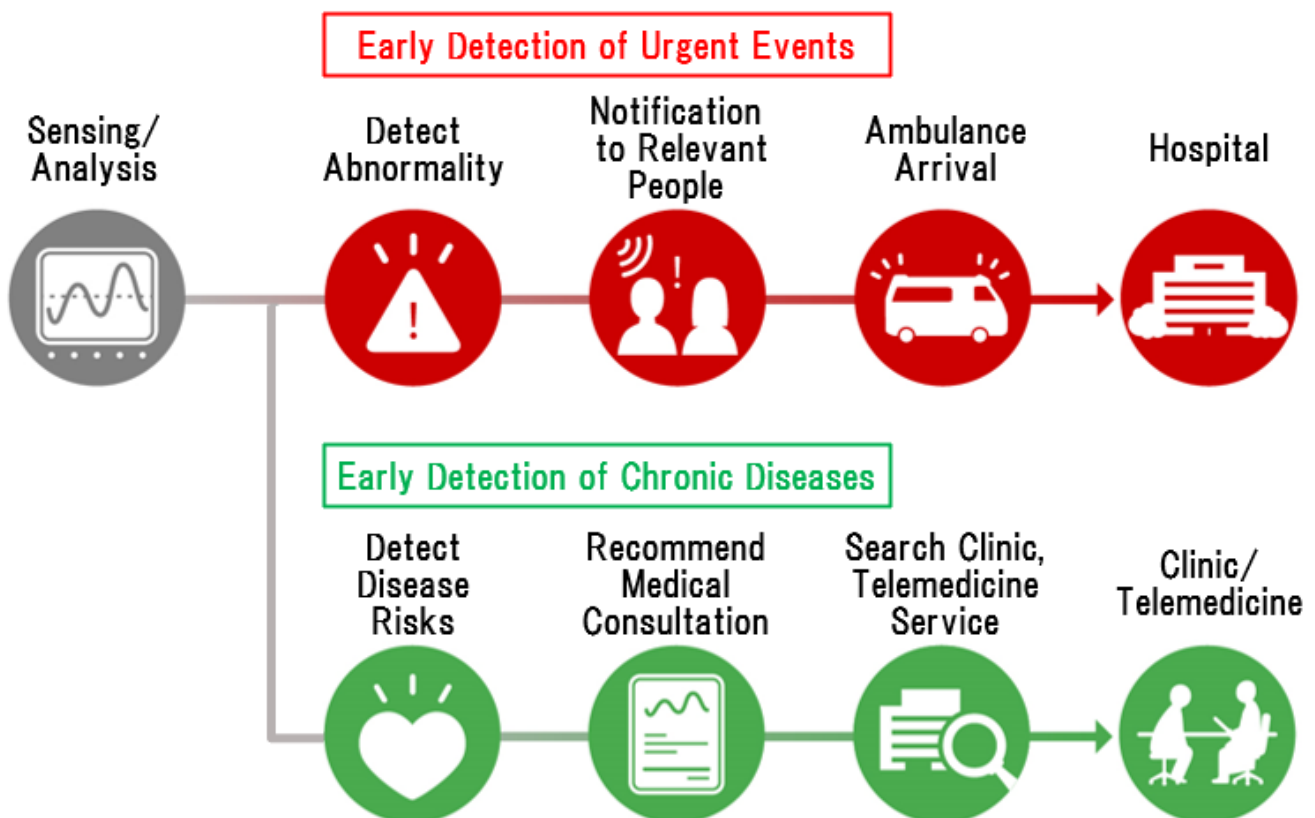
Early Detection of Urgent Events

Sensing/ Analysis

Detect Abnormality

Notification to Relevant People

Ambulance Arrival

Hospital

Early Detection of Chronic Diseases

Detect Disease Risks

Recommend Medical Consultation

Search Clinic, Telemedicine Service

Clinic/ Telemedicine